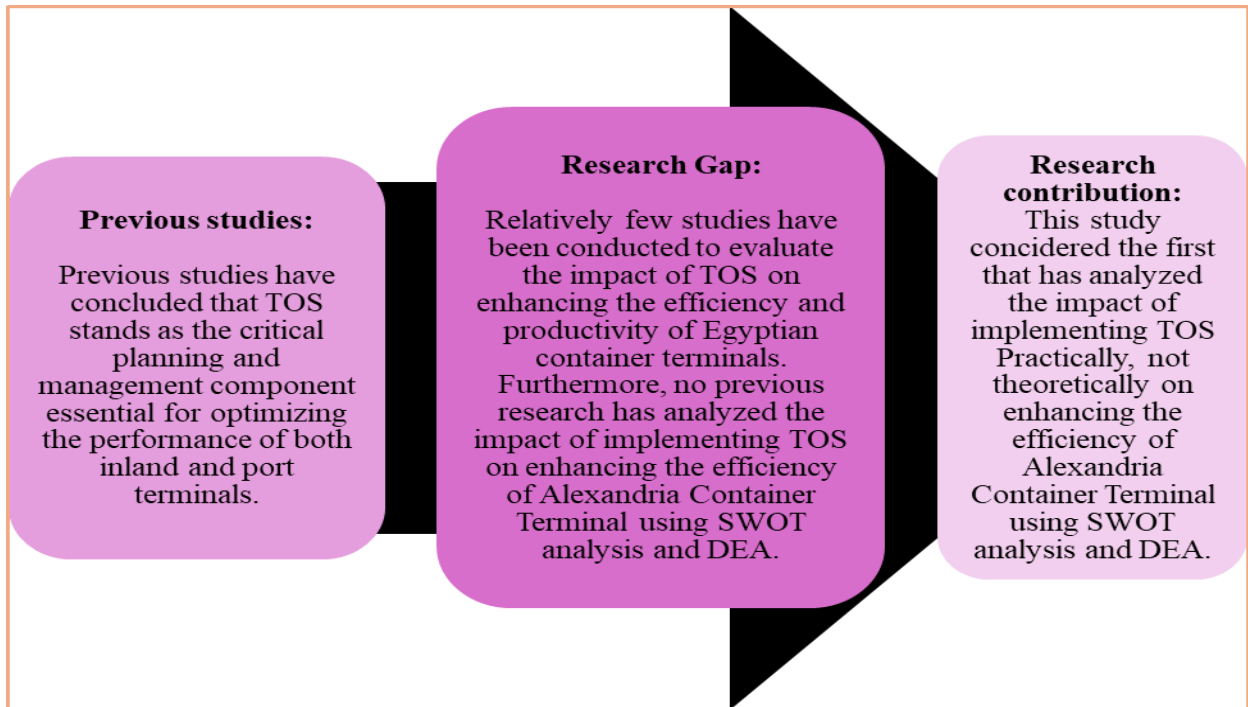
Previous studies:

Previous studies have concluded that TOS stands as the critical planning and management component essential for optimizing the performance of both inland and port terminals.

Research Gap:

Relatively few studies have been conducted to evaluate the impact of TOS on enhancing the efficiency and productivity of Egyptian container terminals. Furthermore, no previous research has analyzed the impact of implementing TOS on enhancing the efficiency of Alexandria Container Terminal using SWOT analysis and DEA.

Research contribution:

This study concidered the first that has analyzed the impact of implementing TOS Practically, not theoretically on enhancing the efficiency of Alexandria Container Terminal using SWOT analysis and DEA.